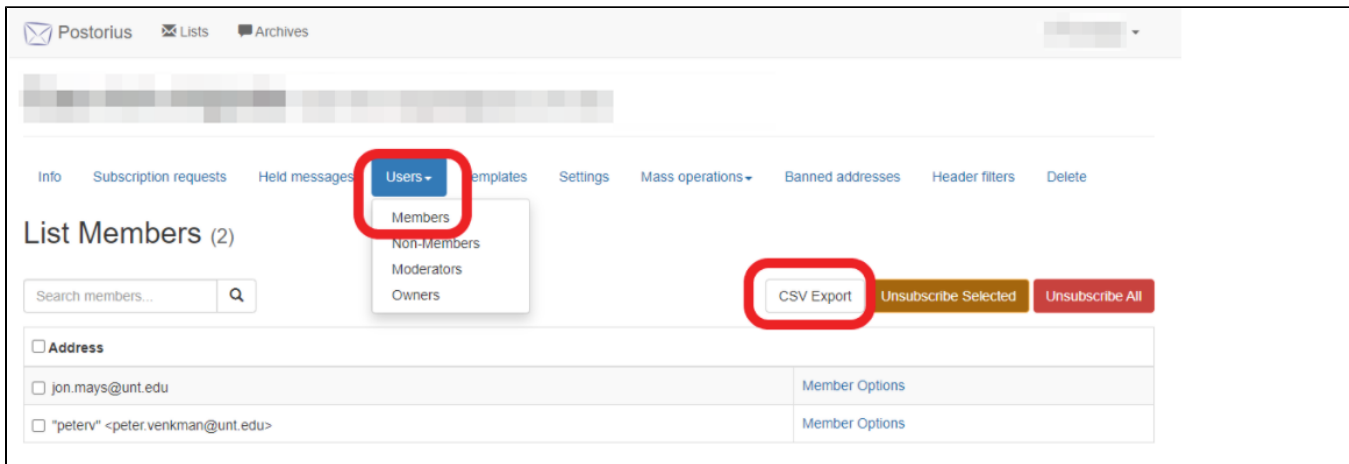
Postorius Lists Archives

Info Subscription requests Held messages Users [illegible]emplates Settings Mass operations Banned addresses Header filters Delete

Members
Non-Members
Moderators
Owners

List Members (2)

Search members...

CSV Export Unsubscribe Selected Unsubscribe All

| Address | |
|---|---|
| jon.mays@unt.edu | Member Options |
| "peterv" <peter.venkman@unt.edu> | Member Options |